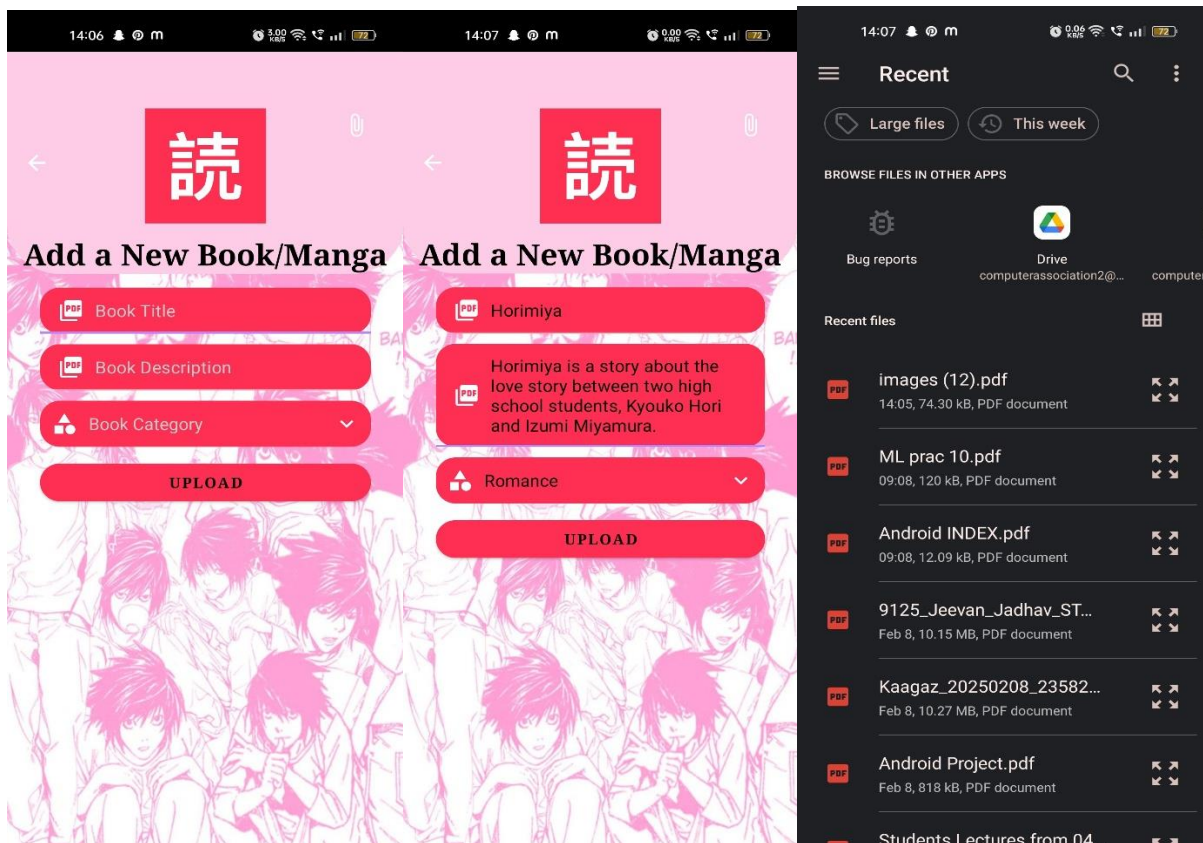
14:06 3.00 KB/S 72

読

Add a New Book/Manga

PDF Book Title

PDF Book Description

Book Category

UPLOAD

14:07 0.00 KB/S 72

読

Add a New Book/Manga

PDF Horimiya

PDF Horimiya is a story about the love story between two high school students, Kyouko Hori and Izumi Miyamura.

Romance

UPLOAD

14:07 0.06 KB/S 72

Recent

Large files

This week

BROWSE FILES IN OTHER APPS

Bug reports

Drive
computerassociation2@...

compute

Recent files

PDF images (12).pdf
14:05, 74.30 kB, PDF document

PDF ML prac 10.pdf
09:08, 120 kB, PDF document

PDF Android INDEX.pdf
09:08, 12.09 kB, PDF document

PDF 9125_Jeevan_Jadhav_ST...
Feb 8, 10.15 MB, PDF document

PDF Kaagaz_20250208_23582...
Feb 8, 10.27 MB, PDF document

PDF Android Project.pdf
Feb 8, 818 kB, PDF document

Students Lectures from 04 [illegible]